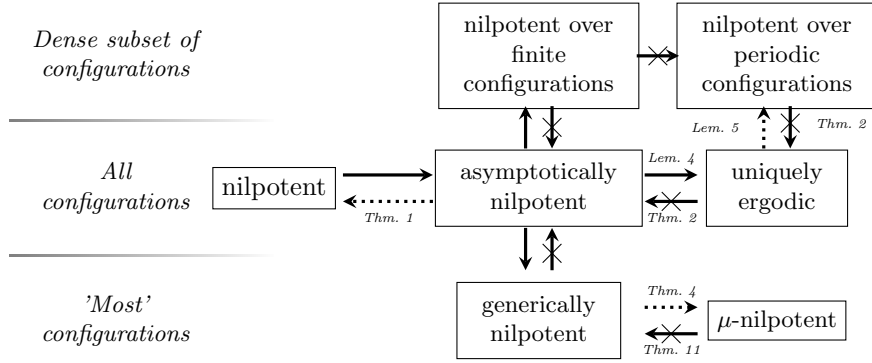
Dense subset of configurations

nilpotent over finite configurations

nilpotent over periodic configurations

Lem. 5

Thm. 2

All configurations

nilpotent

Thm. 1

asymptotically nilpotent

Lem. 4

Thm. 2

uniquely ergodic

'Most' configurations

generically nilpotent

Thm. 4

Thm. 11

$\mu$-nilpotent